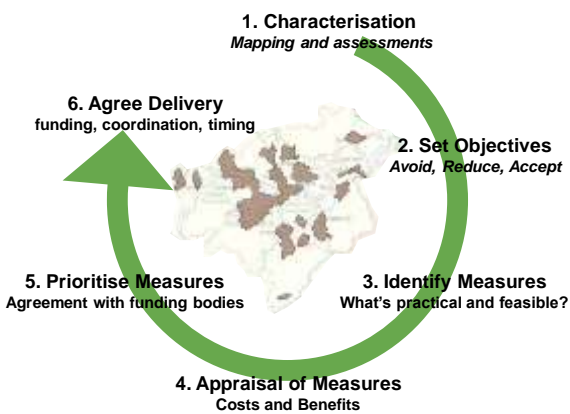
1. Characterisation
Mapping and assessments

2. Set Objectives
Avoid, Reduce, Accept

3. Identify Measures
What's practical and feasible?

4. Appraisal of Measures
Costs and Benefits

5. Prioritise Measures
Agreement with funding bodies

6. Agree Delivery
funding, coordination, timing